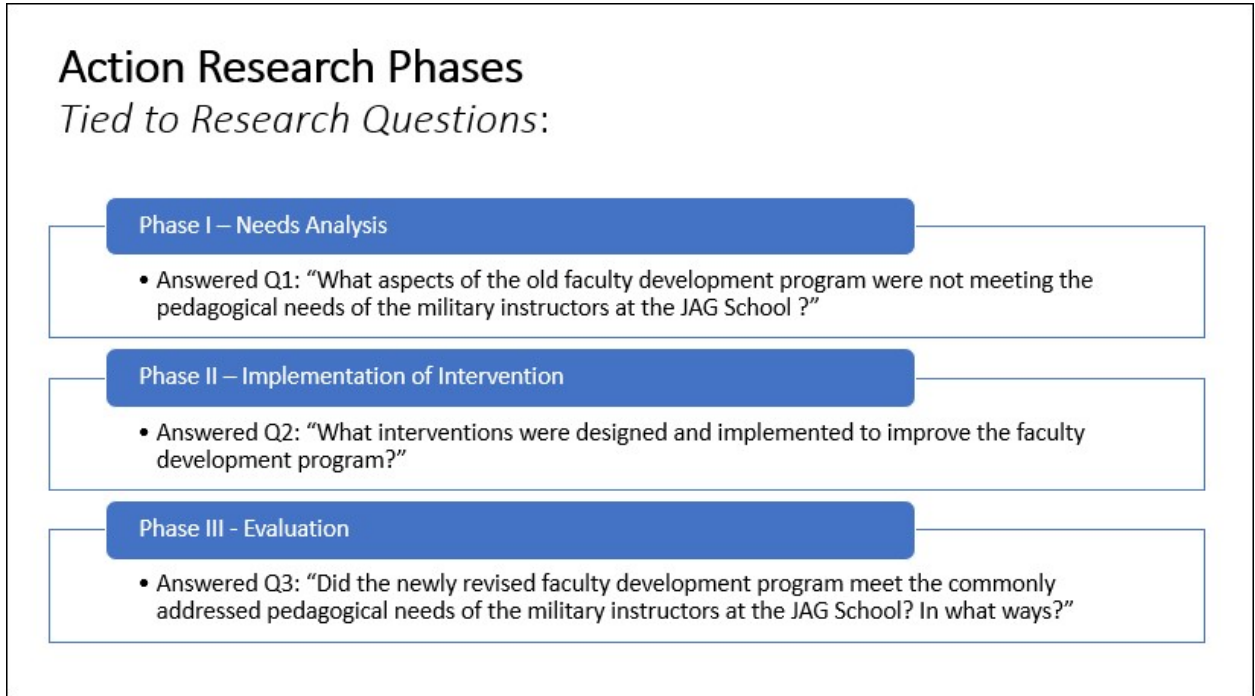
Action Research Phases
*Tied to Research Questions*:

Phase I – Needs Analysis

• Answered Q1: “What aspects of the old faculty development program were not meeting the pedagogical needs of the military instructors at the JAG School ?”

Phase II – Implementation of Intervention

• Answered Q2: “What interventions were designed and implemented to improve the faculty development program?”

Phase III - Evaluation

• Answered Q3: “Did the newly revised faculty development program meet the commonly addressed pedagogical needs of the military instructors at the JAG School? In what ways?”